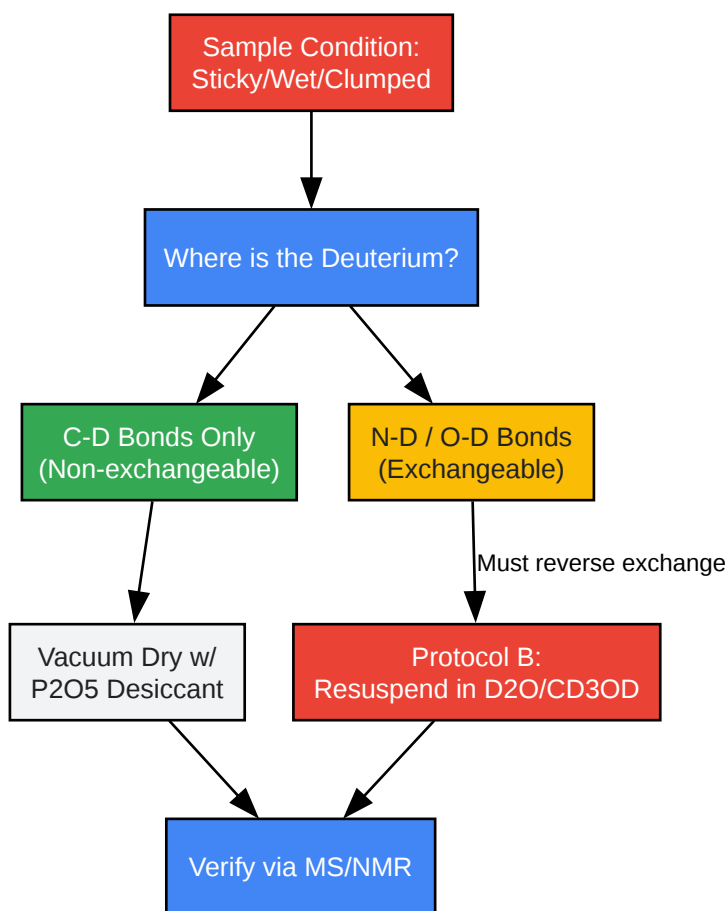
Sample Condition:
Sticky/Wet/Clumped

Where is the Deuterium?

C-D Bonds Only
(Non-exchangeable)

N-D / O-D Bonds
(Exchangeable)

Must reverse exchange

Vacuum Dry w/
P2O5 Desiccant

Protocol B:
Resuspend in D2O/CD3OD

Verify via MS/NMR